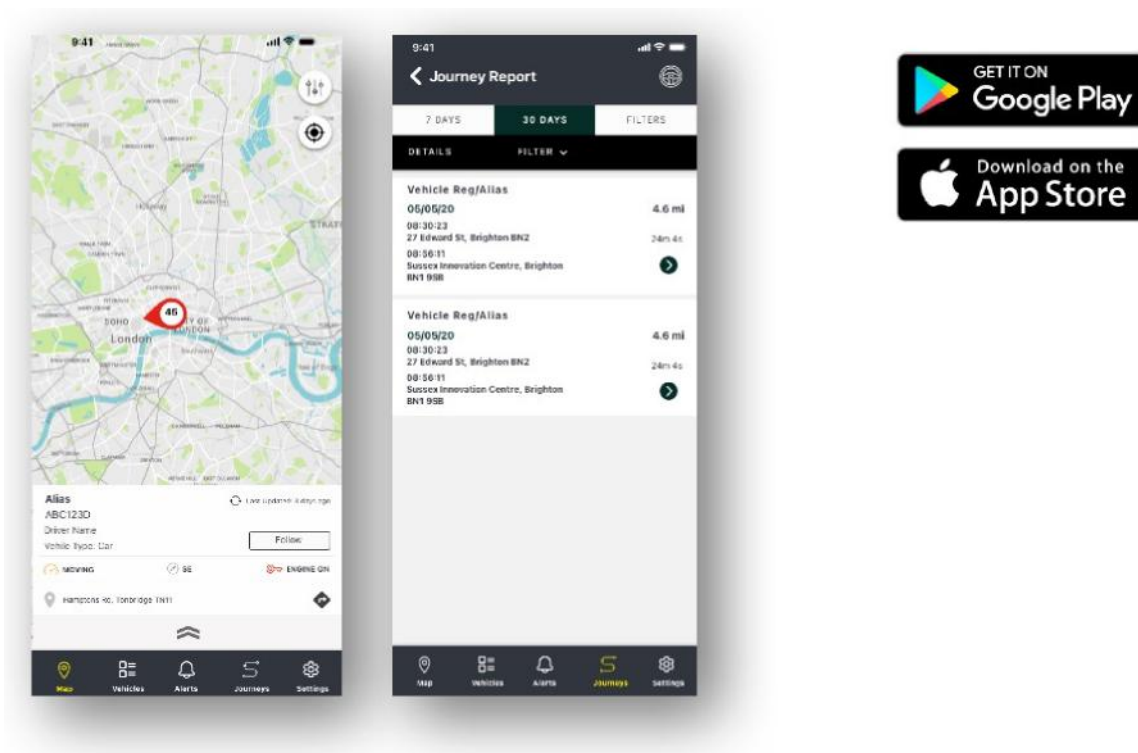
9:41

45

SOHO

London

Alias
ABC123D
Driver Name
Vehicle Type: Car

Last updated: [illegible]

Follow

MOVING

SE

ENGINE ON

Hamptons Rd, Tonbridge TN11

Map
Vehicles
Alerts
Journeys
Settings

9:41

Journey Report

7 DAYS
30 DAYS
FILTERS

DETAILS
FILTER

Vehicle Reg/Alias
05/05/20
4.6 mi
08:30:23
27 Edward St, Brighton BN2
24m 4s
08:56:11
Sussex Innovation Centre, Brighton BN1 9SB

Vehicle Reg/Alias
05/05/20
4.6 mi
08:30:23
27 Edward St, Brighton BN2
24m 4s
08:56:11
Sussex Innovation Centre, Brighton BN1 9SB

Map
Vehicles
Alerts
Journeys
Settings

GET IT ON
Google Play

Download on the
App Store